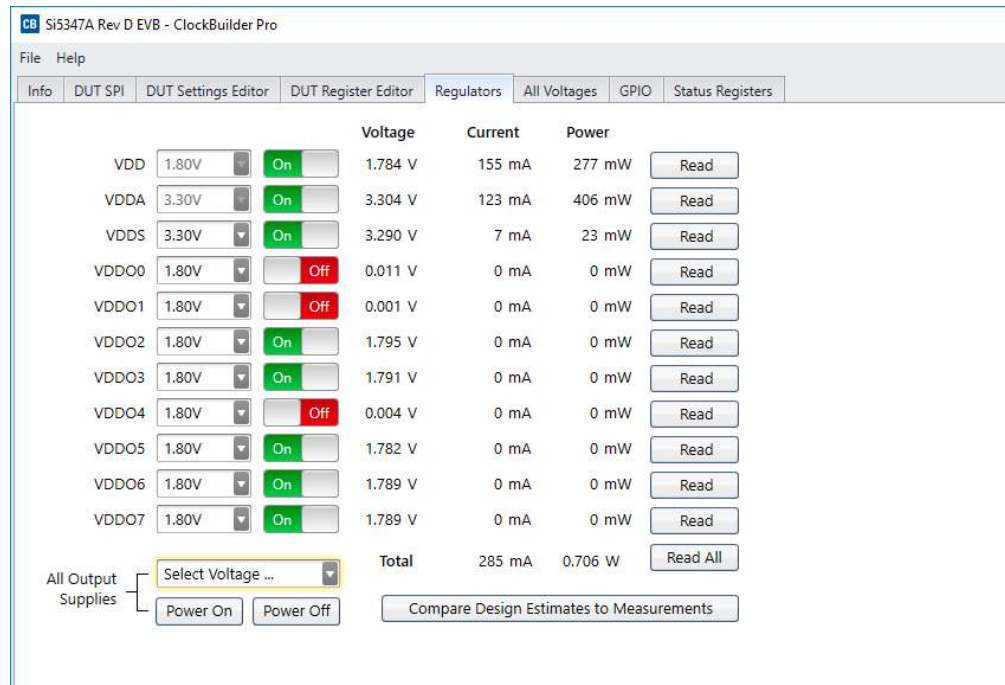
CB Si5347A Rev D EVB - ClockBuilder Pro

File Help

Info | DUT SPI | DUT Settings Editor | DUT Register Editor | Regulators | All Voltages | GPIO | Status Registers

| | | | Voltage | Current | Power | |
|---|---|---|---|---|---|---|
| VDD | 1.80V | On | 1.784 V | 155 mA | 277 mW | Read |
| VDDA | 3.30V | On | 3.304 V | 123 mA | 406 mW | Read |
| VDDS | 3.30V | On | 3.290 V | 7 mA | 23 mW | Read |
| VDDO0 | 1.80V | Off | 0.011 V | 0 mA | 0 mW | Read |
| VDDO1 | 1.80V | Off | 0.001 V | 0 mA | 0 mW | Read |
| VDDO2 | 1.80V | On | 1.795 V | 0 mA | 0 mW | Read |
| VDDO3 | 1.80V | On | 1.791 V | 0 mA | 0 mW | Read |
| VDDO4 | 1.80V | Off | 0.004 V | 0 mA | 0 mW | Read |
| VDDO5 | 1.80V | On | 1.782 V | 0 mA | 0 mW | Read |
| VDDO6 | 1.80V | On | 1.789 V | 0 mA | 0 mW | Read |
| VDDO7 | 1.80V | On | 1.789 V | 0 mA | 0 mW | Read |
| | | | Total | 285 mA | 0.706 W | Read All |

All Output Supplies

Select Voltage ...

Power On | Power Off

Compare Design Estimates to Measurements